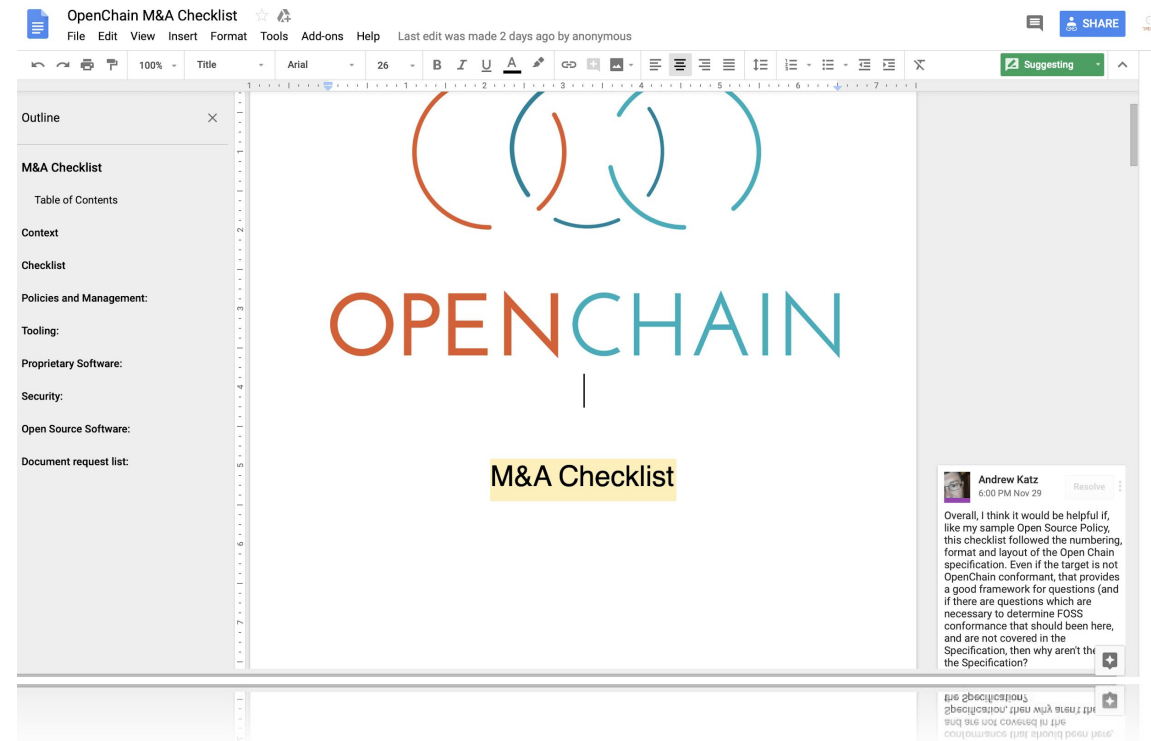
OpenChain M&A Checklist

File Edit View Insert Format Tools Add-ons Help Last edit was made 2 days ago by anonymous

SHARE

100% Title Arial 26

Suggesting

Outline

M&A Checklist

Table of Contents

Context

Checklist

Policies and Management:

Tooling:

Proprietary Software:

Security:

Open Source Software:

Document request list:

OPENCHAIN

M&A Checklist

Andrew Katz
6:00 PM Nov 29

Resolve

Overall, I think it would be helpful if, like my sample Open Source Policy, this checklist followed the numbering, format and layout of the Open Chain specification. Even if the target is not OpenChain conformant, that provides a good framework for questions (and if there are questions which are necessary to determine FOSS conformance that should been here, and are not covered in the Specification, then why aren't the the Specification?